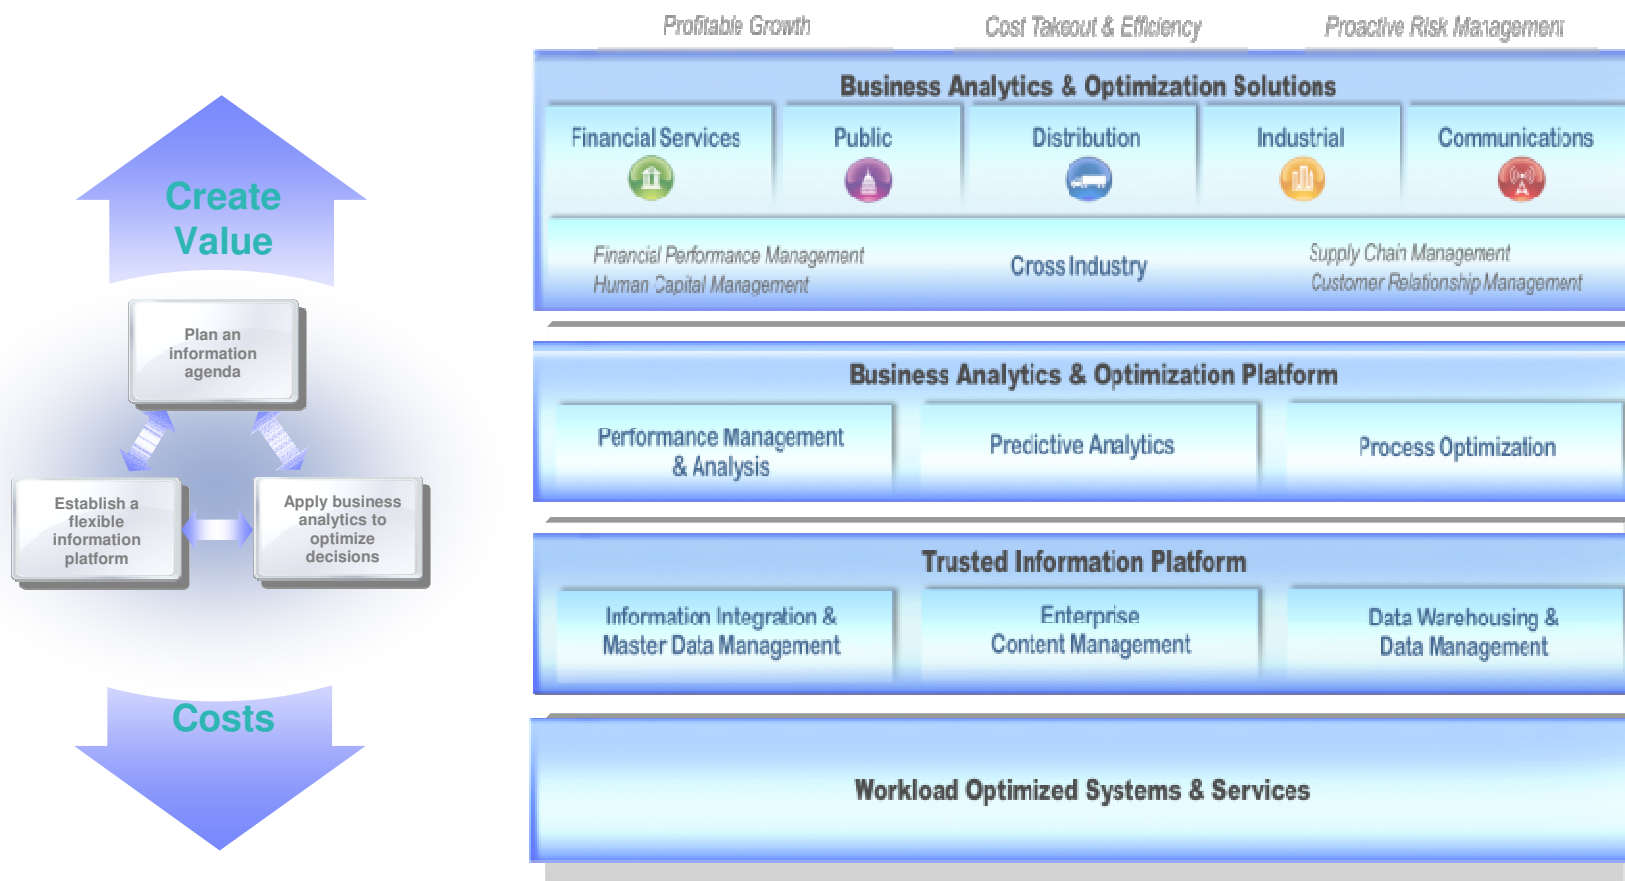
Create Value

Plan an information agenda

Establish a flexible information platform

Apply business analytics to optimize decisions

Costs

Profitable Growth

Cost Takeout & Efficiency

Proactive Risk Management

Business Analytics & Optimization Solutions

Financial Services

Public

Distribution

Industrial

Communications

Financial Performance Management
Human Capital Management

Cross Industry

Supply Chain Management
Customer Relationship Management

Business Analytics & Optimization Platform

Performance Management & Analysis

Predictive Analytics

Process Optimization

Trusted Information Platform

Information Integration & Master Data Management

Enterprise Content Management

Data Warehousing & Data Management

Workload Optimized Systems & Services